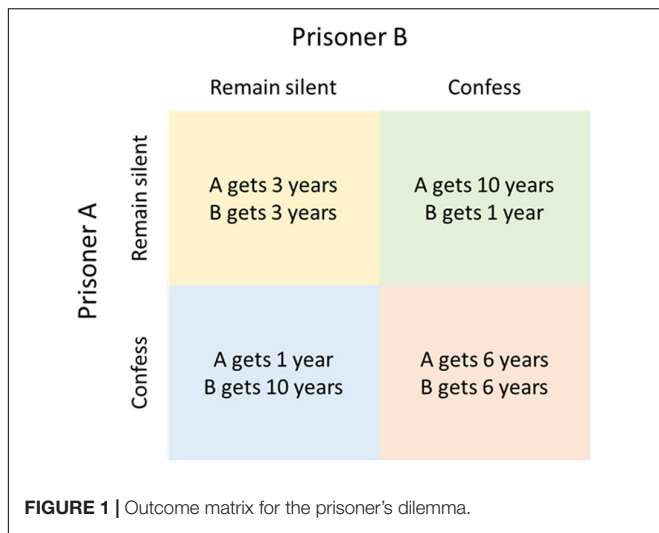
Prisoner B

| | | Remain silent | Confess |
|---|---|---|---|
| Prisoner A | Remain silent | A gets 3 years<br>B gets 3 years | A gets 10 years<br>B gets 1 year |
| | Confess | A gets 1 year<br>B gets 10 years | A gets 6 years<br>B gets 6 years |

FIGURE 1 | Outcome matrix for the prisoner's dilemma.